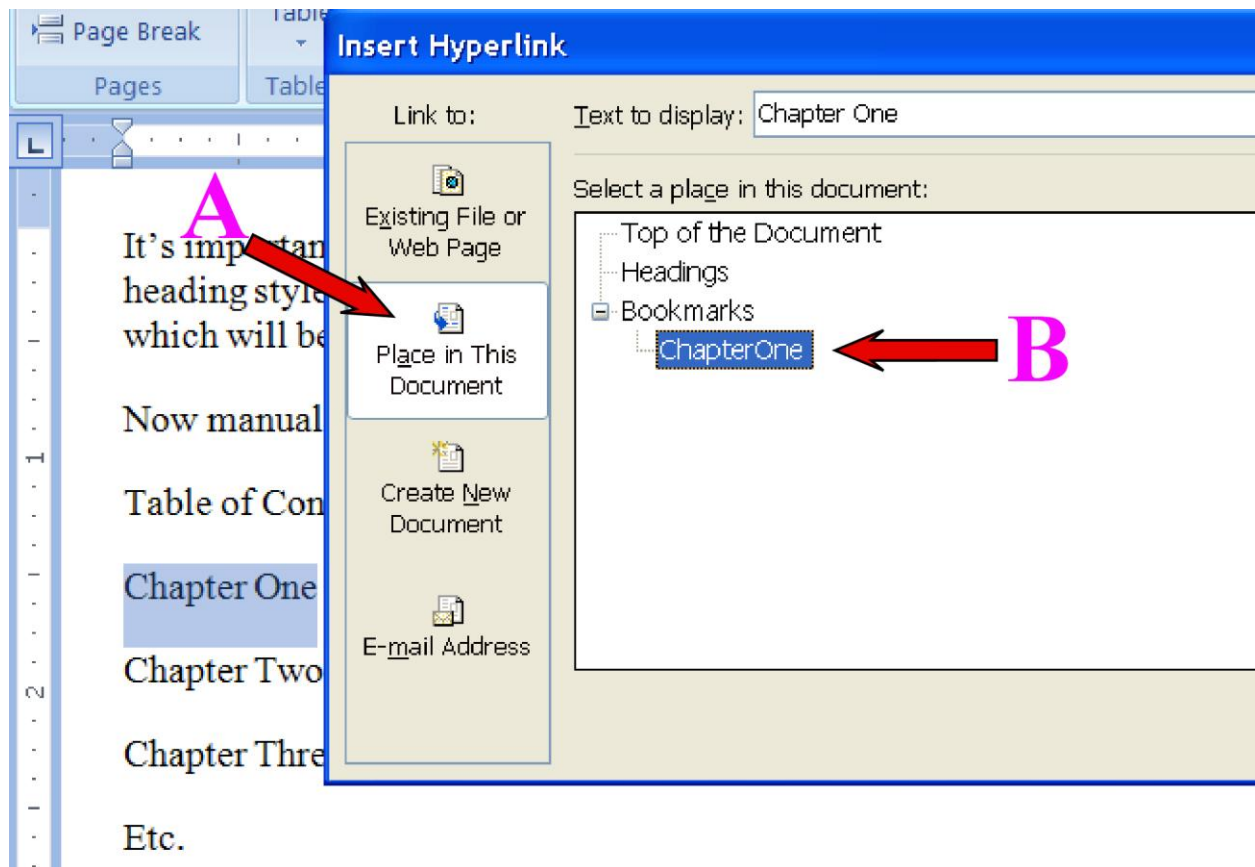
Page Break
Table
Pages
Table

Insert Hyperlink

Link to:

Existing File or Web Page

Place in This Document

Create New Document

E-mail Address

Text to display: Chapter One

Select a place in this document:

Top of the Document
Headings
Bookmarks
ChapterOne

A

B

It's important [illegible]
heading style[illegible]
which will be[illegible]

Now manual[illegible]

Table of Con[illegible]

Chapter One

Chapter Two

Chapter Thre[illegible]

Etc.